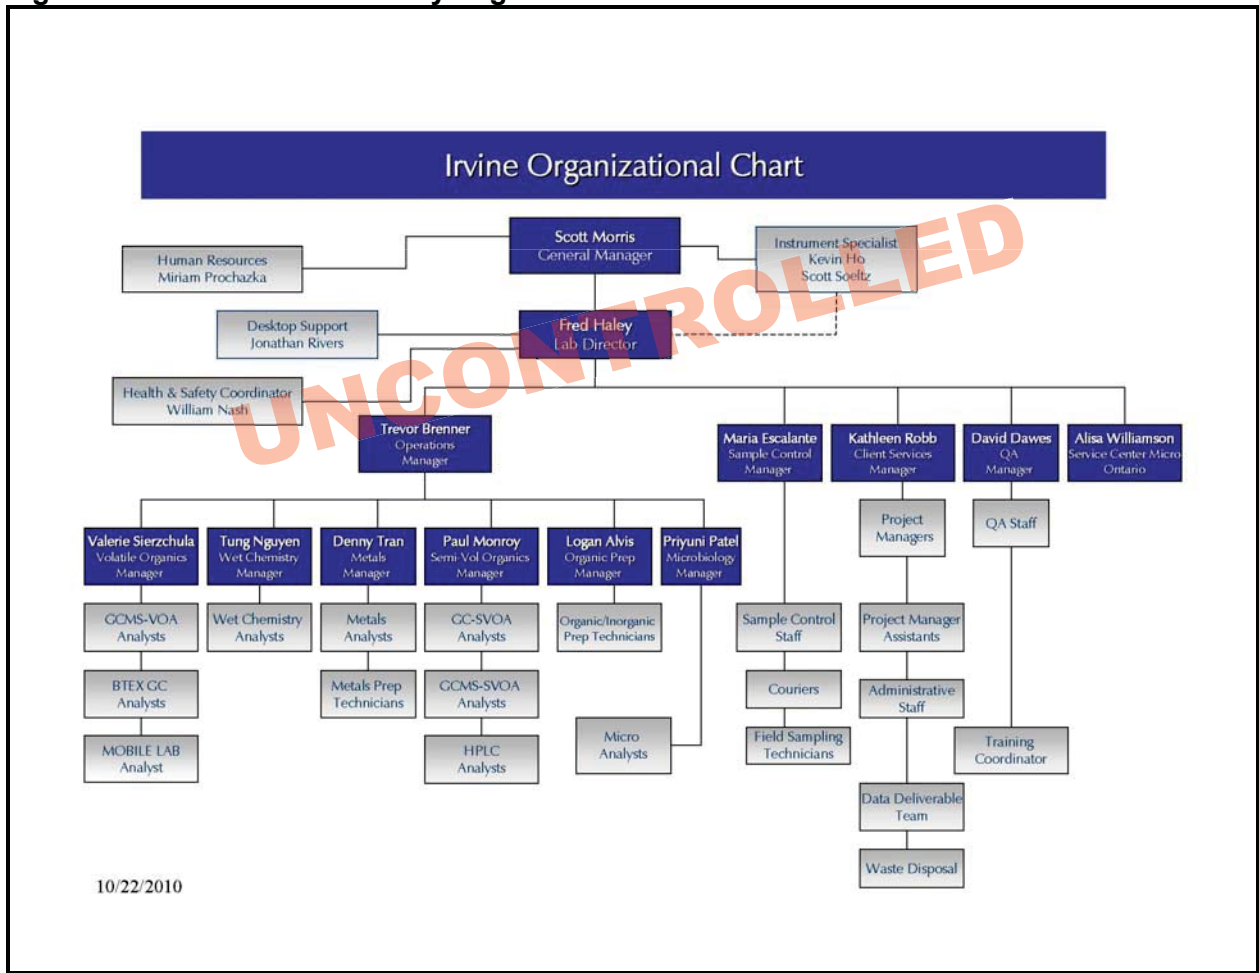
Irvine Organizational Chart

UNCONTROLLED

Scott Morris
General Manager

Human Resources
Miriam Prochazka

Instrument Specialist
Kevin Ho
Scott Soeltz

Desktop Support
Jonathan Rivers

Fred Haley
Lab Director

Health & Safety Coordinator
William Nash

Trevor Brenner
Operations
Manager

Maria Escalante
Sample Control
Manager

Kathleen Robb
Client Services
Manager

David Dawes
QA
Manager

Alisa Williamson
Service Center Micro
Ontario

Valerie Sierzchula
Volatile Organics
Manager

Tung Nguyen
Wet Chemistry
Manager

Denny Tran
Metals
Manager

Paul Monroy
Semi-Vol Organics
Manager

Logan Alvis
Organic Prep
Manager

Priyuni Patel
Microbiology
Manager

Project
Managers

QA Staff

GCMS-VOA
Analysts

Wet Chemistry
Analysts

Metals
Analysts

GC-SVOA
Analysts

Organic/Inorganic
Prep Technicians

Sample Control
Staff

Project Manager
Assistants

BTEX GC
Analysts

Metals Prep
Technicians

GCMS-SVOA
Analysts

Couriers

Administrative
Staff

MOBILE LAB
Analyst

HPLC
Analysts

Micro
Analysts

Field Sampling
Technicians

Training
Coordinator

Data Deliverable
Team

Waste Disposal

10/22/2010